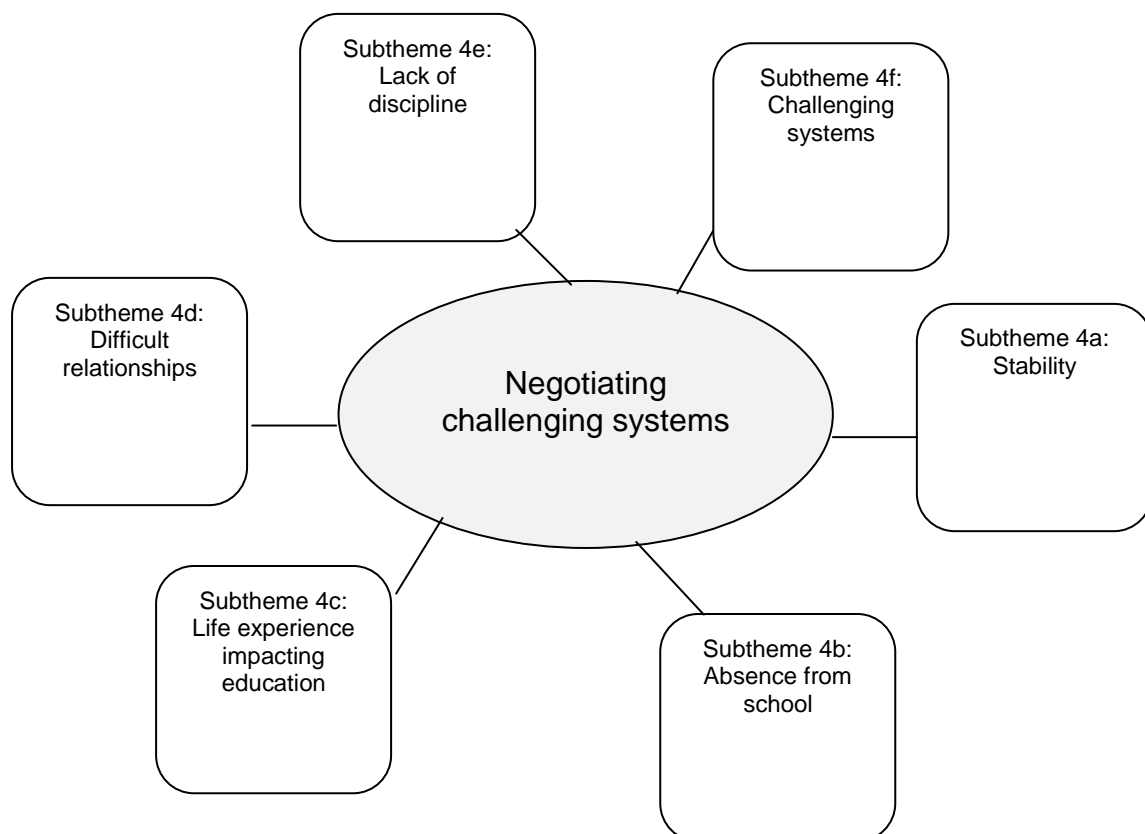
Subtheme 4e: Lack of discipline

Subtheme 4f: Challenging systems

Subtheme 4d: Difficult relationships

Negotiating challenging systems

Subtheme 4a: Stability

Subtheme 4c: Life experience impacting education

Subtheme 4b: Absence from school